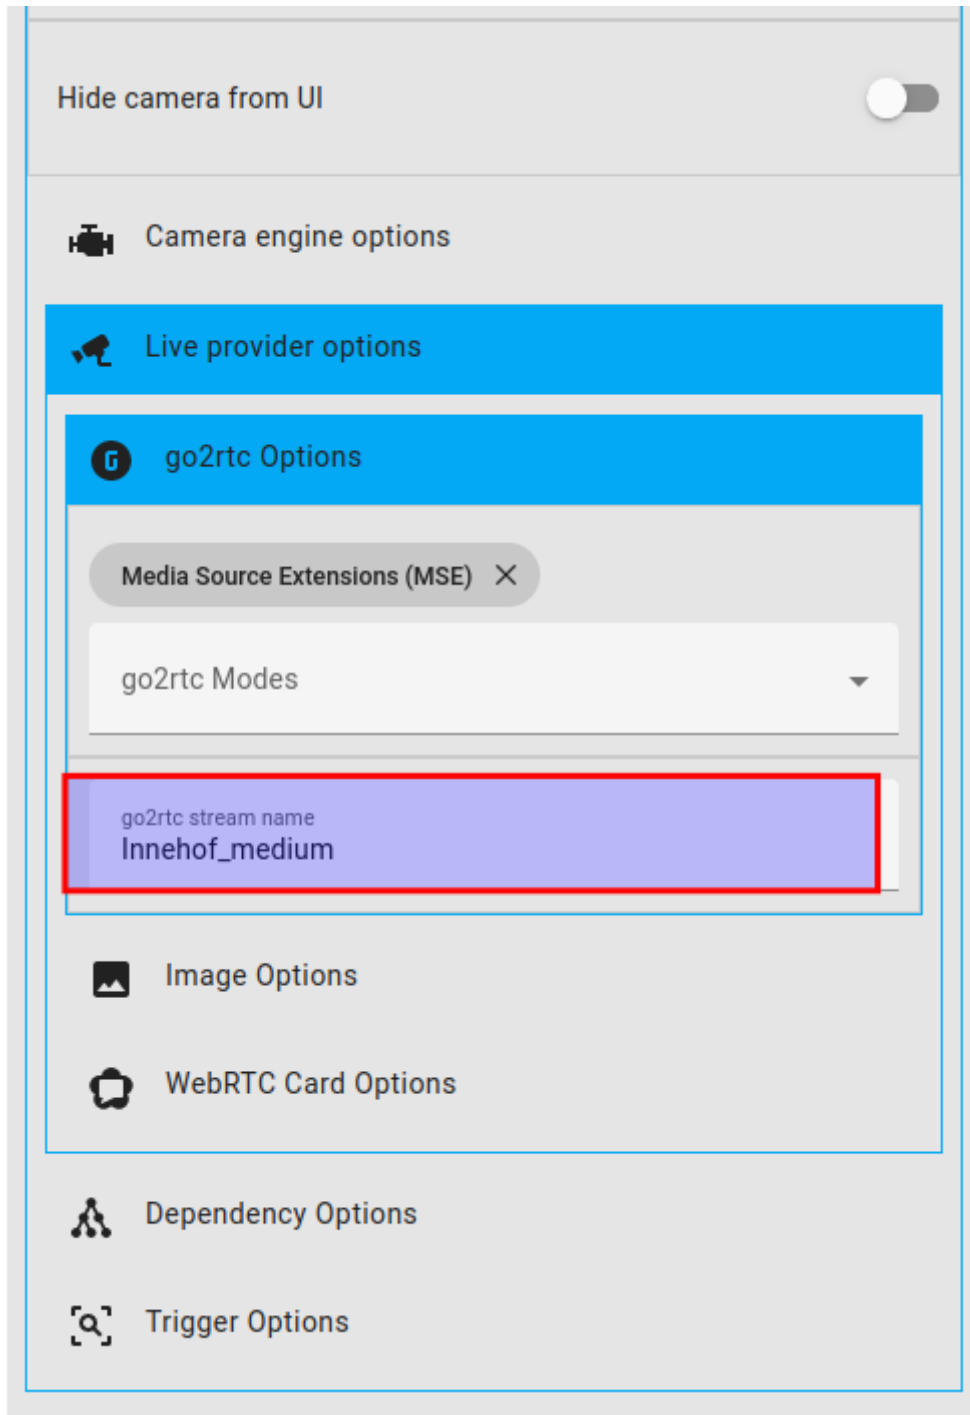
Hide camera from UI

Camera engine options

Live provider options

go2rtc Options

Media Source Extensions (MSE)

go2rtc Modes

go2rtc stream name
Innehof_medium

Image Options

WebRTC Card Options

Dependency Options

Trigger Options